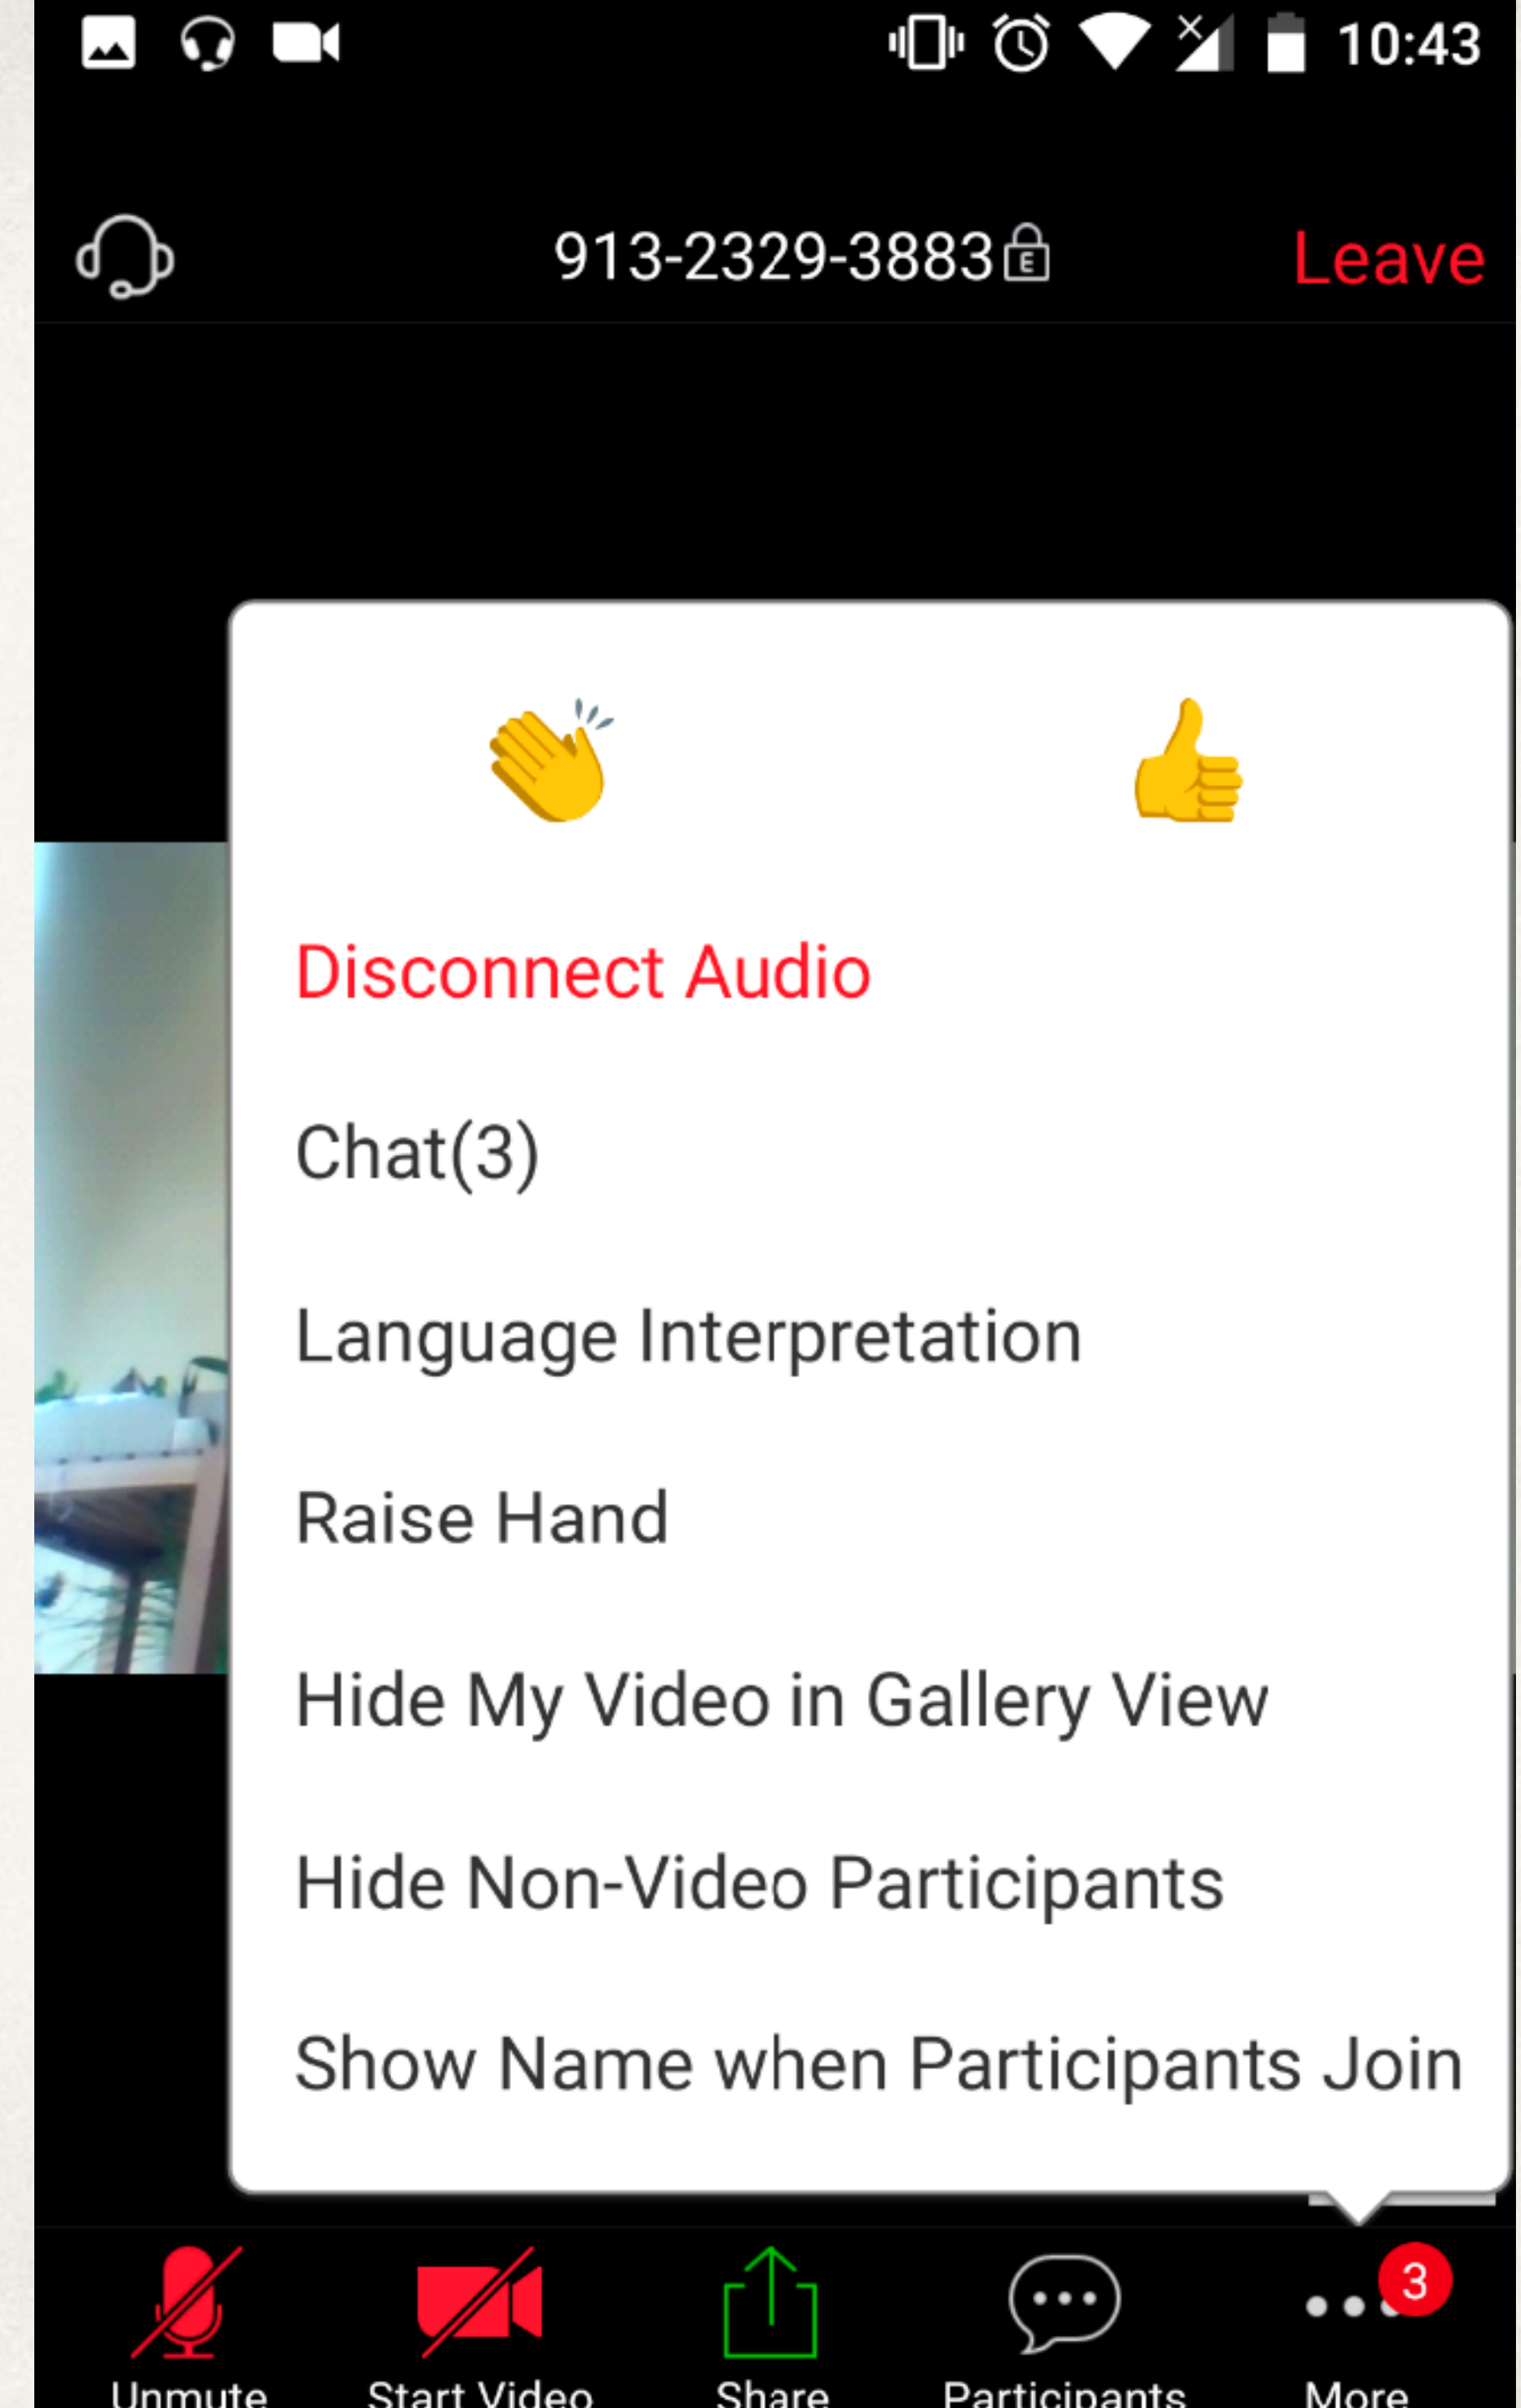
10:43

913-2329-3883

Leave

👏 👍

Disconnect Audio

Chat(3)

Language Interpretation

Raise Hand

Hide My Video in Gallery View

Hide Non-Video Participants

Show Name when Participants Join

Unmute Start Video Share Participants 3 More